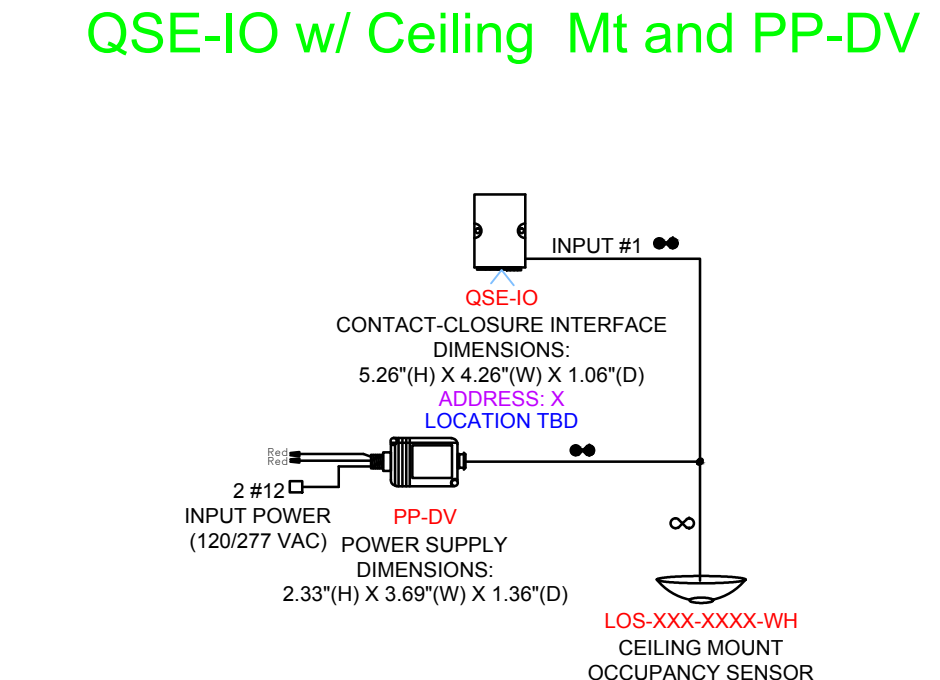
QSE-IO w/ Ceiling Mt and PP-DV

INPUT #1

QSE-IO
CONTACT-CLOSURE INTERFACE
DIMENSIONS:
5.26"(H) X 4.26"(W) X 1.06"(D)
ADDRESS: X
LOCATION TBD

Red
Red

2 #12
INPUT POWER
(120/277 VAC)

PP-DV
POWER SUPPLY
DIMENSIONS:
2.33"(H) X 3.69"(W) X 1.36"(D)

LOS-XXX-XXXX-WH
CEILING MOUNT
OCCUPANCY SENSOR